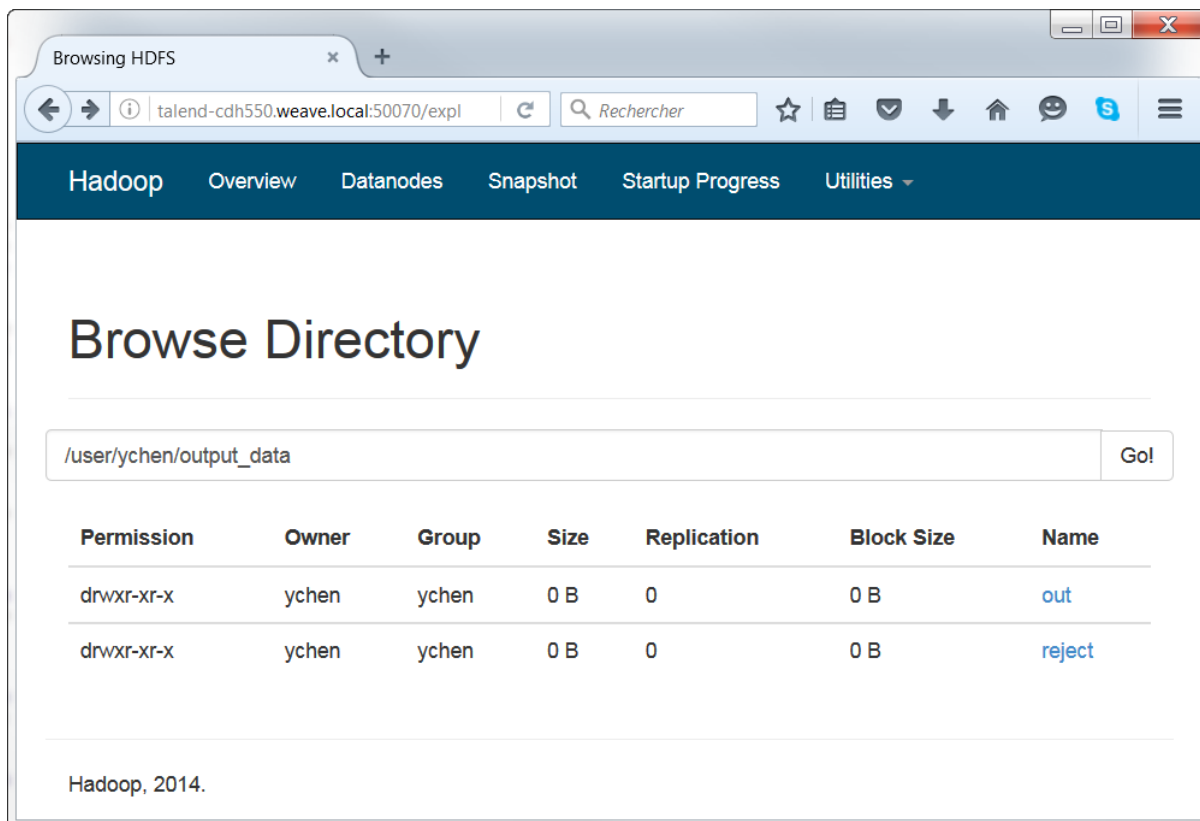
Browsing HDFS

talend-cdh550.weave.local:50070/expl

Rechercher

Hadoop Overview Datanodes Snapshot Startup Progress Utilities

Browse Directory

/user/ychen/output_data

Go!

| Permission | Owner | Group | Size | Replication | Block Size | Name |
|---|---|---|---|---|---|---|
| drwxr-xr-x | ychen | ychen | 0 B | 0 | 0 B | out |
| drwxr-xr-x | ychen | ychen | 0 B | 0 | 0 B | reject |

Hadoop, 2014.